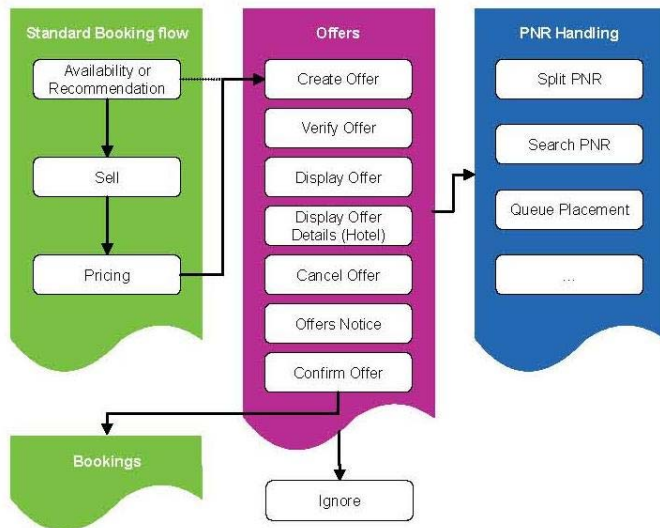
Standard Booking flow

Availability or Recommendation

Sell

Pricing

Offers

Create Offer

Verify Offer

Display Offer

Display Offer Details (Hotel)

Cancel Offer

Offers Notice

Confirm Offer

PNR Handling

Split PNR

Search PNR

Queue Placement

...

Bookings

Ignore